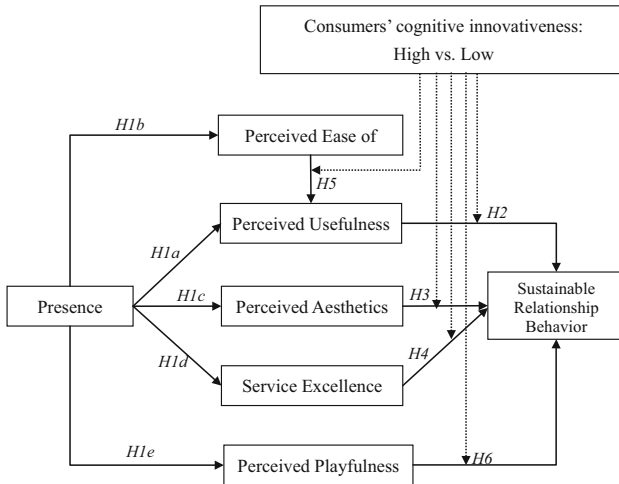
Consumers' cognitive innovativeness:
High vs. Low

H1b

Perceived Ease of

H5

Perceived Usefulness

H2

H1a

H1c

Presence

Perceived Aesthetics

H3

Sustainable Relationship Behavior

H1d

H4

Service Excellence

H1e

Perceived Playfulness

H6